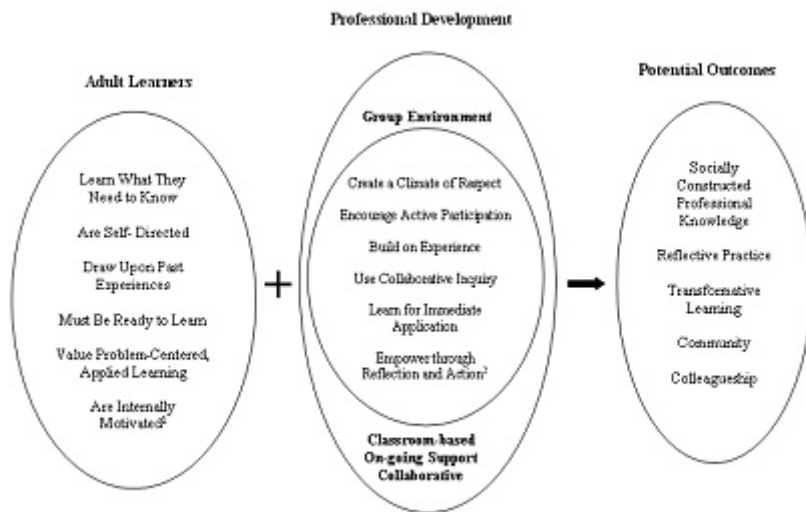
Professional Development

Adult Learners

Learn What They Need to Know

Are Self- Directed

Draw Upon Past Experiences

Must Be Ready to Learn

Value Problem-Centered, Applied Learning

Are Internally Motivated$^{2}$

+

Group Environment

Create a Climate of Respect

Encourage Active Participation

Build on Experience

Use Collaborative Inquiry

Learn for Immediate Application

Empower through Reflection and Action$^{3}$

Classroom-based On-going Support Collaborative

Potential Outcomes

Socially Constructed Professional Knowledge

Reflective Practice

Transformative Learning

Community

Colleagueship